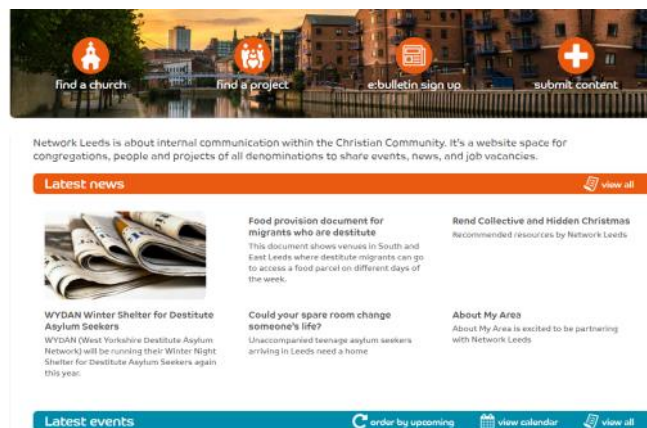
find a church

find a project

e:bulletin sign up

submit content

Network Leeds is about internal communication within the Christian Community. It's a website space for congregations, people and projects of all denominations to share events, news, and job vacancies.

Latest news

view all

WYDAN Winter Shelter for Destitute Asylum Seekers

WYDAN (West Yorkshire Destitute Asylum Network) will be running their Winter Night Shelter for Destitute Asylum Seekers again this year.

Food provision document for migrants who are destitute

This document shows venues in South and East Leeds where destitute migrants can go to access a food parcel on different days of the week.

Could your spare room change someone's life?

Unaccompanied teenage asylum seekers arriving in Leeds need a home

Rend Collective and Hidden Christmas

Recommended resources by Network Leeds

About My Area

About My Area is excited to be partnering with Network Leeds

Latest events

order by upcoming

view calendar

view all